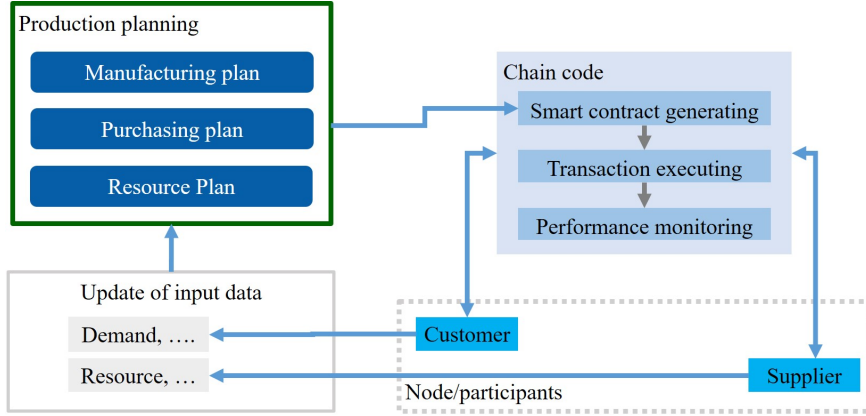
Production planning

Manufacturing plan

Purchasing plan

Resource Plan

Chain code

Smart contract generating

Transaction executing

Performance monitoring

Update of input data

Demand, ….

Resource, …

Customer

Supplier

Node/participants